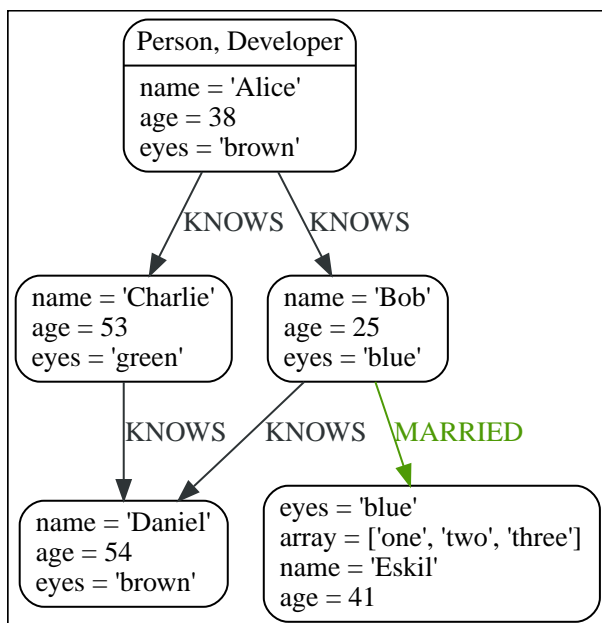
Person, Developer

name = 'Alice'
age = 38
eyes = 'brown'

KNOWS

KNOWS

name = 'Charlie'
age = 53
eyes = 'green'

name = 'Bob'
age = 25
eyes = 'blue'

KNOWS

KNOWS

MARRIED

name = 'Daniel'
age = 54
eyes = 'brown'

eyes = 'blue'
array = ['one', 'two', 'three']
name = 'Eskil'
age = 41